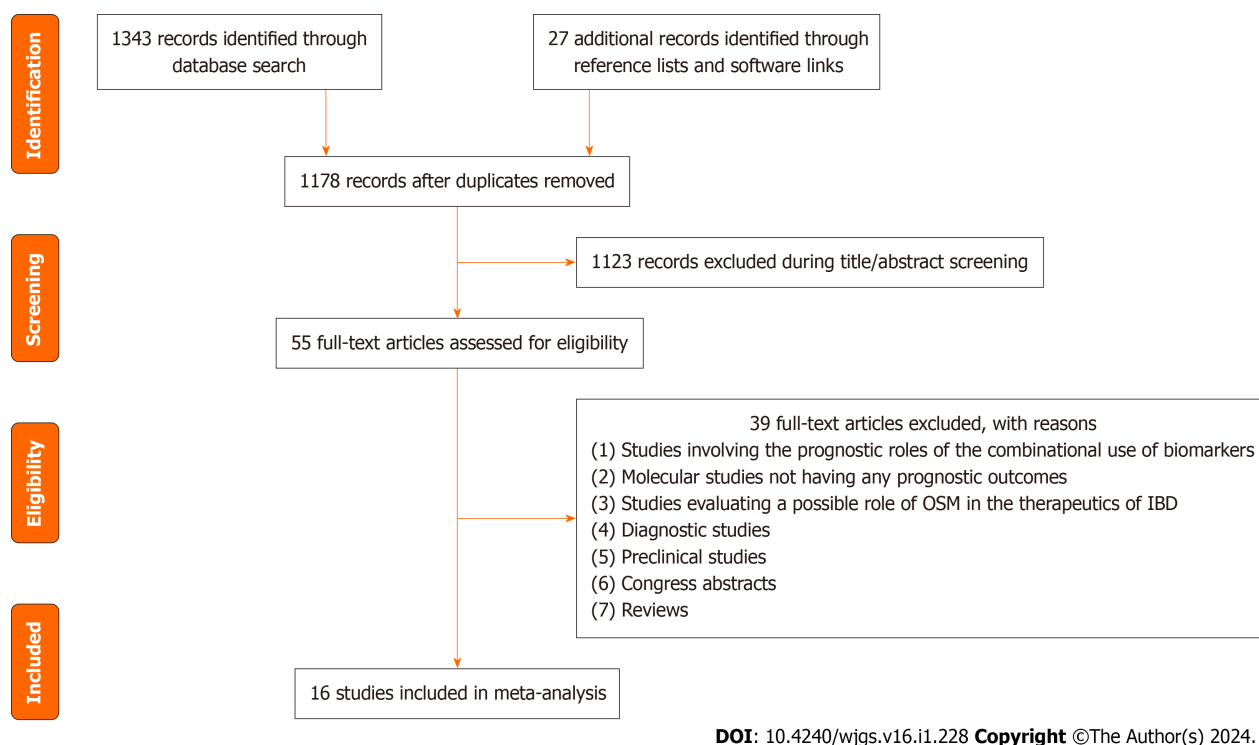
Identification

1343 records identified through database search

27 additional records identified through reference lists and software links

1178 records after duplicates removed

Screening

1123 records excluded during title/abstract screening

55 full-text articles assessed for eligibility

Eligibility

39 full-text articles excluded, with reasons
(1) Studies involving the prognostic roles of the combinational use of biomarkers
(2) Molecular studies not having any prognostic outcomes
(3) Studies evaluating a possible role of OSM in the therapeutics of IBD
(4) Diagnostic studies
(5) Preclinical studies
(6) Congress abstracts
(7) Reviews

Included

16 studies included in meta-analysis

**DOI**: 10.4240/wjgs.v16.i1.228 **Copyright** ©The Author(s) 2024.